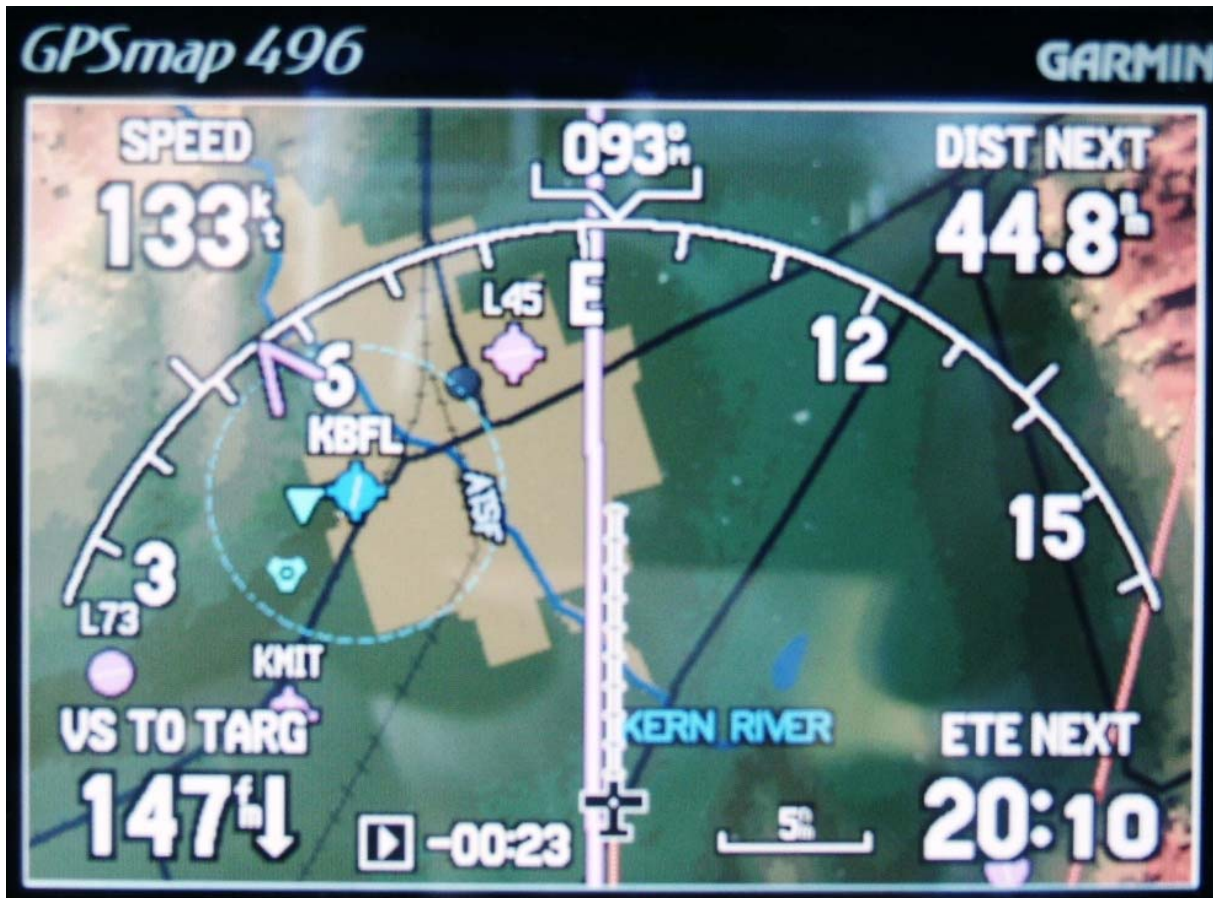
GPSmap 496

GARMIN

SPEED
133$^{kt}$

093$^{\circ}_{M}$

DIST NEXT
44.8$^{n}_{m}$

E

12

15

S

3

L45

KBFL

AISF

L73

KMIT

KERN RIVER

VS TO TARG
147$^{f}_{m}$↓

-00:23

5$^{n}_{m}$

ETE NEXT
20:10